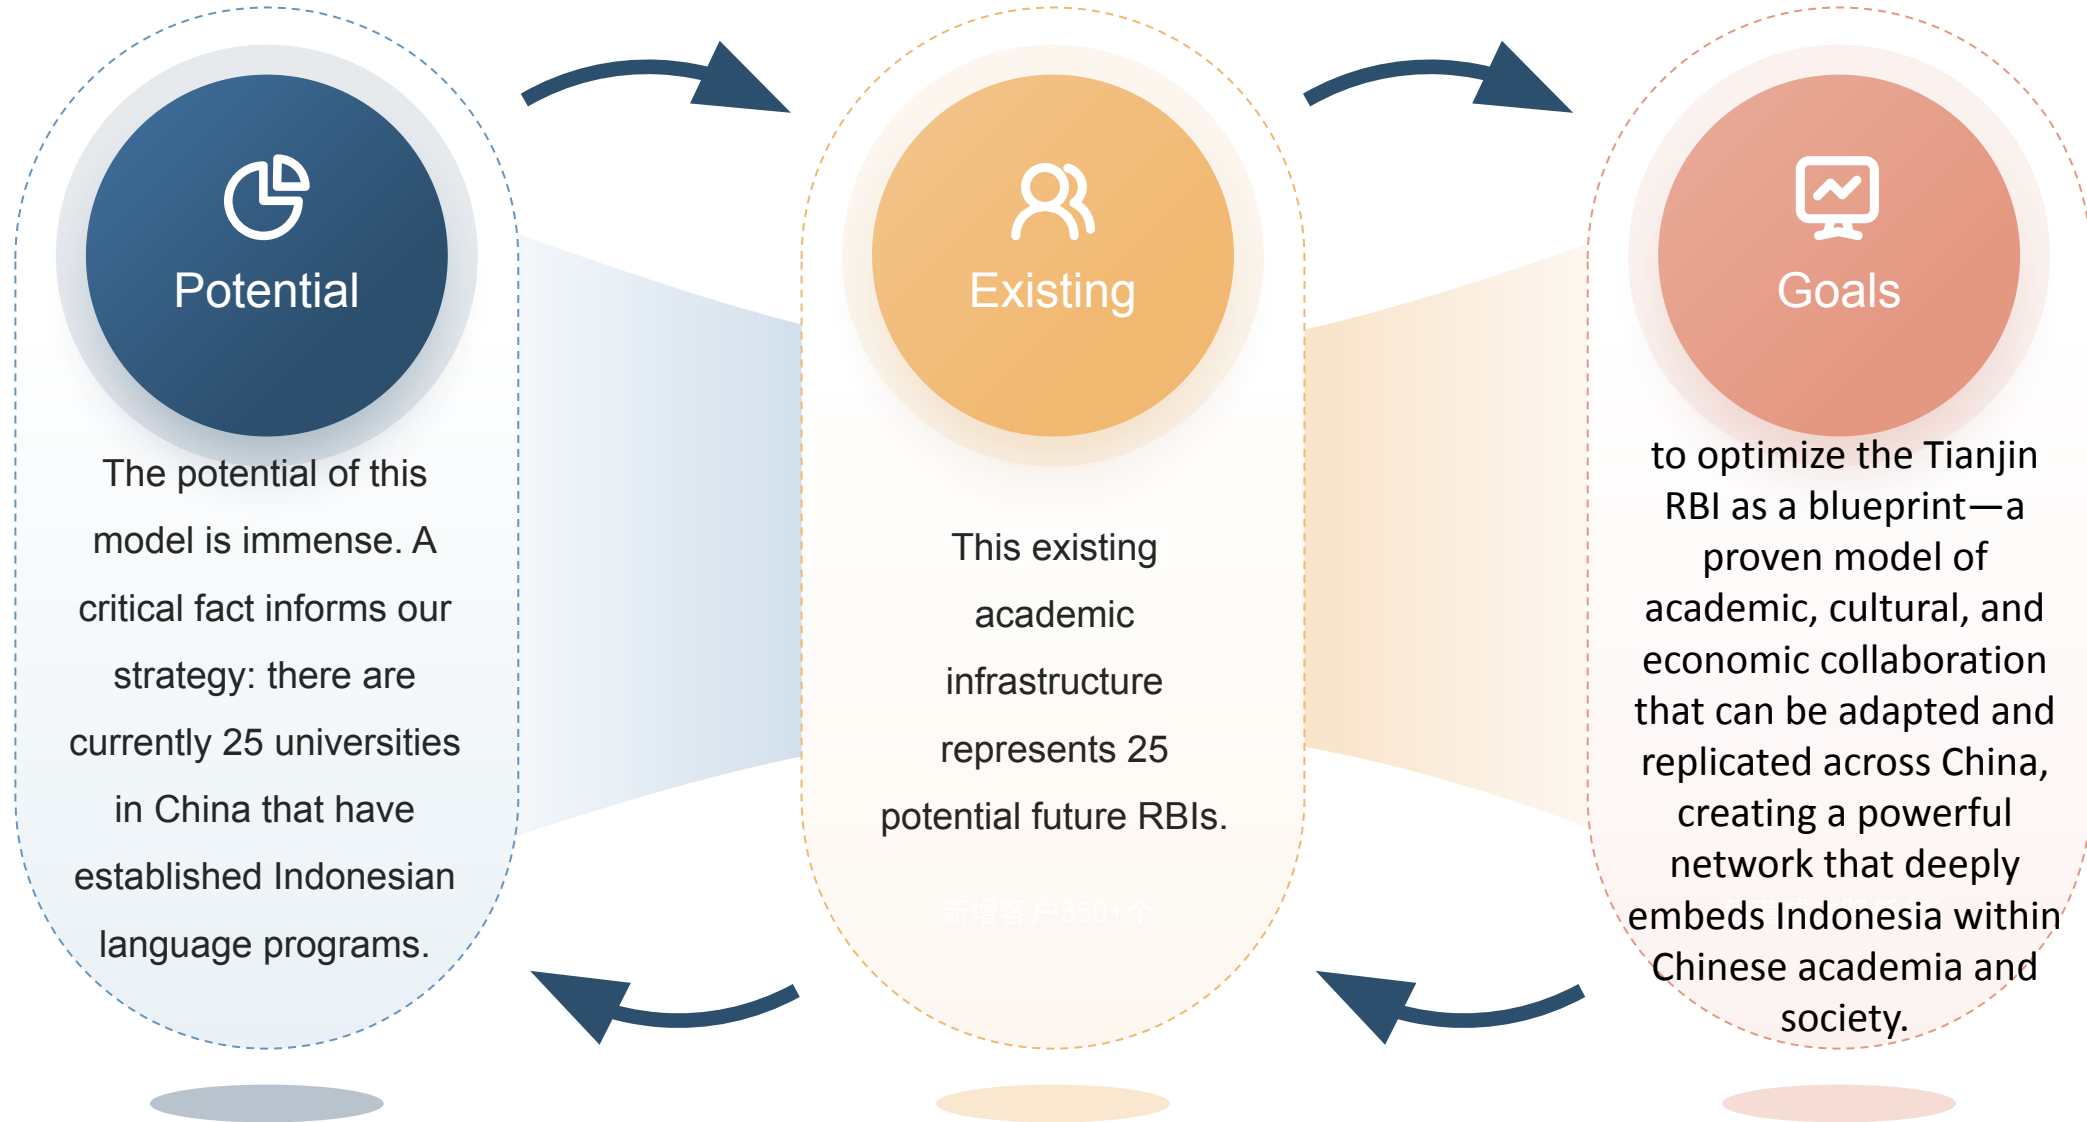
Potential

The potential of this model is immense. A critical fact informs our strategy: there are currently 25 universities in China that have established Indonesian language programs.

Existing

This existing academic infrastructure represents 25 potential future RBIs.

新增客户350+个

Goals

to optimize the Tianjin RBI as a blueprint—a proven model of academic, cultural, and economic collaboration that can be adapted and replicated across China, creating a powerful network that deeply embeds Indonesia within Chinese academia and society.